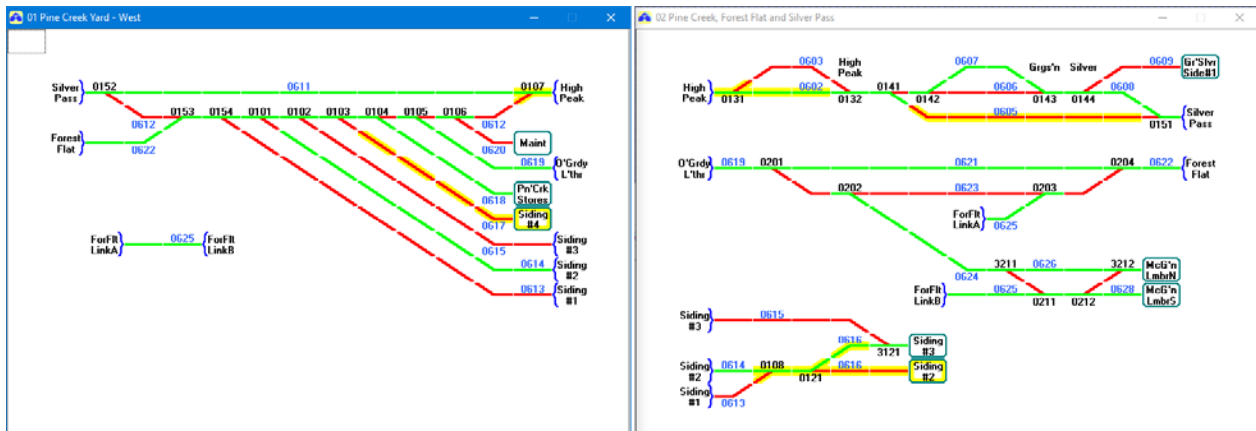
01 Pine Creek Yard - West

Silver Pass
0152
0611
0107
High Peak
0612
0153
0154
0101
0102
0103
0104
0105
0106
0612
Forest Flat
0622
0620
Maint
0619
O'Grdy L'thr
0618
Pn'Crk Stores
0617
Siding #4
0615
Siding #3
0614
Siding #2
0613
Siding #1
ForFlt LinkA
0625
ForFlt LinkB

02 Pine Creek, Forest Flat and Silver Pass

0603
High Peak
0607
Grgs'n
Silver
0609
Gr'Slvr Side#1
High Peak
0602
0131
0132
0141
0142
0606
0143
0144
0608
0605
0151
Silver Pass
O'Grdy L'thr
0619
0201
0621
0204
0622
Forest Flat
0202
0623
0203
ForFlt LinkA
0625
0624
3211
0626
3212
McG'n LmbrN
ForFlt LinkB
0625
0211
0212
0628
McG'n LmbrS
Siding #3
0615
0616
3121
Siding #3
Siding #2
0614
0108
0121
0616
Siding #2
Siding #1
0613